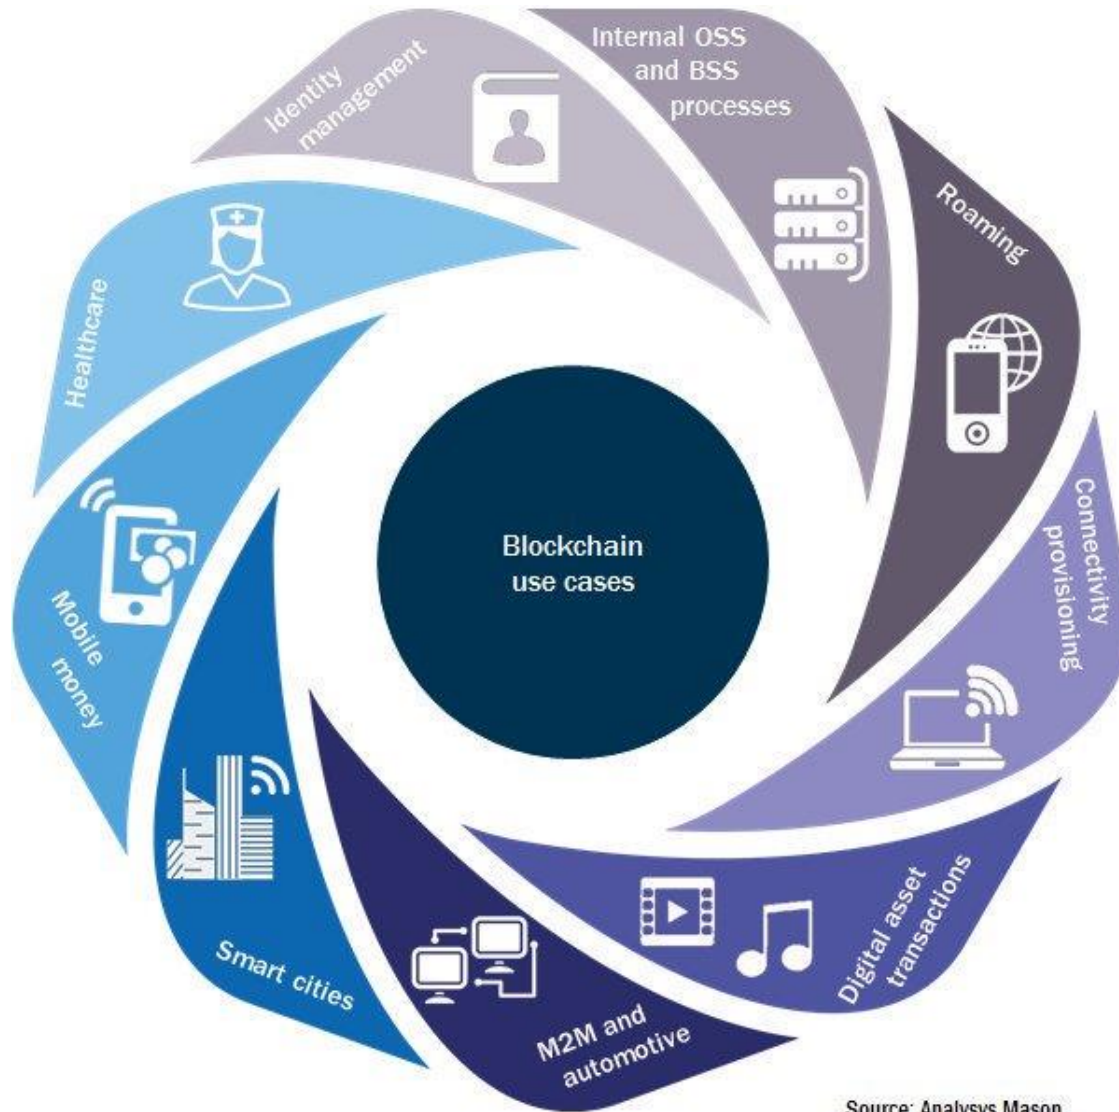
Identity management

Internal OSS and BSS processes

Roaming

Connectivity provisioning

Digital asset transactions

M2M and automotive

Smart cities

Mobile money

Healthcare

Blockchain use cases

Source: Analysys Mason